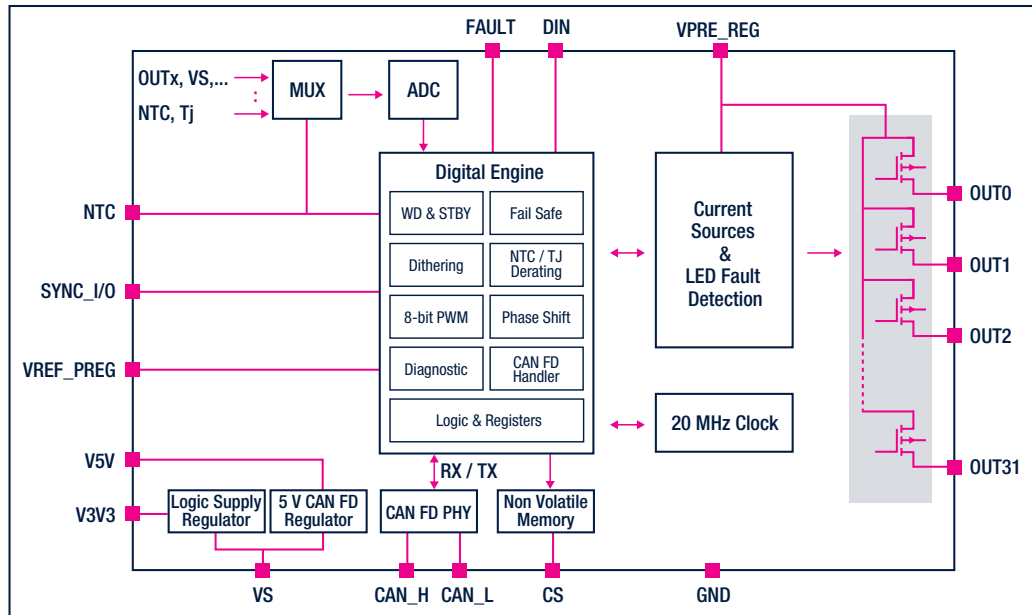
FAULT
DIN
VPRE_REG

OUTx, VS,...
:
NTC, Tj
MUX
ADC

Digital Engine
WD & STBY
Fail Safe
Dithering
NTC / TJ Derating
8-bit PWM
Phase Shift
Diagnostic
CAN FD Handler
Logic & Registers

Current Sources & LED Fault Detection
20 MHz Clock

NTC
SYNC_I/O
VREF_PREG
V5V
V3V3

OUT0
OUT1
OUT2
OUT31

RX / TX
Logic Supply Regulator
5 V CAN FD Regulator
CAN FD PHY
Non Volatile Memory

VS
CAN_H
CAN_L
CS
GND